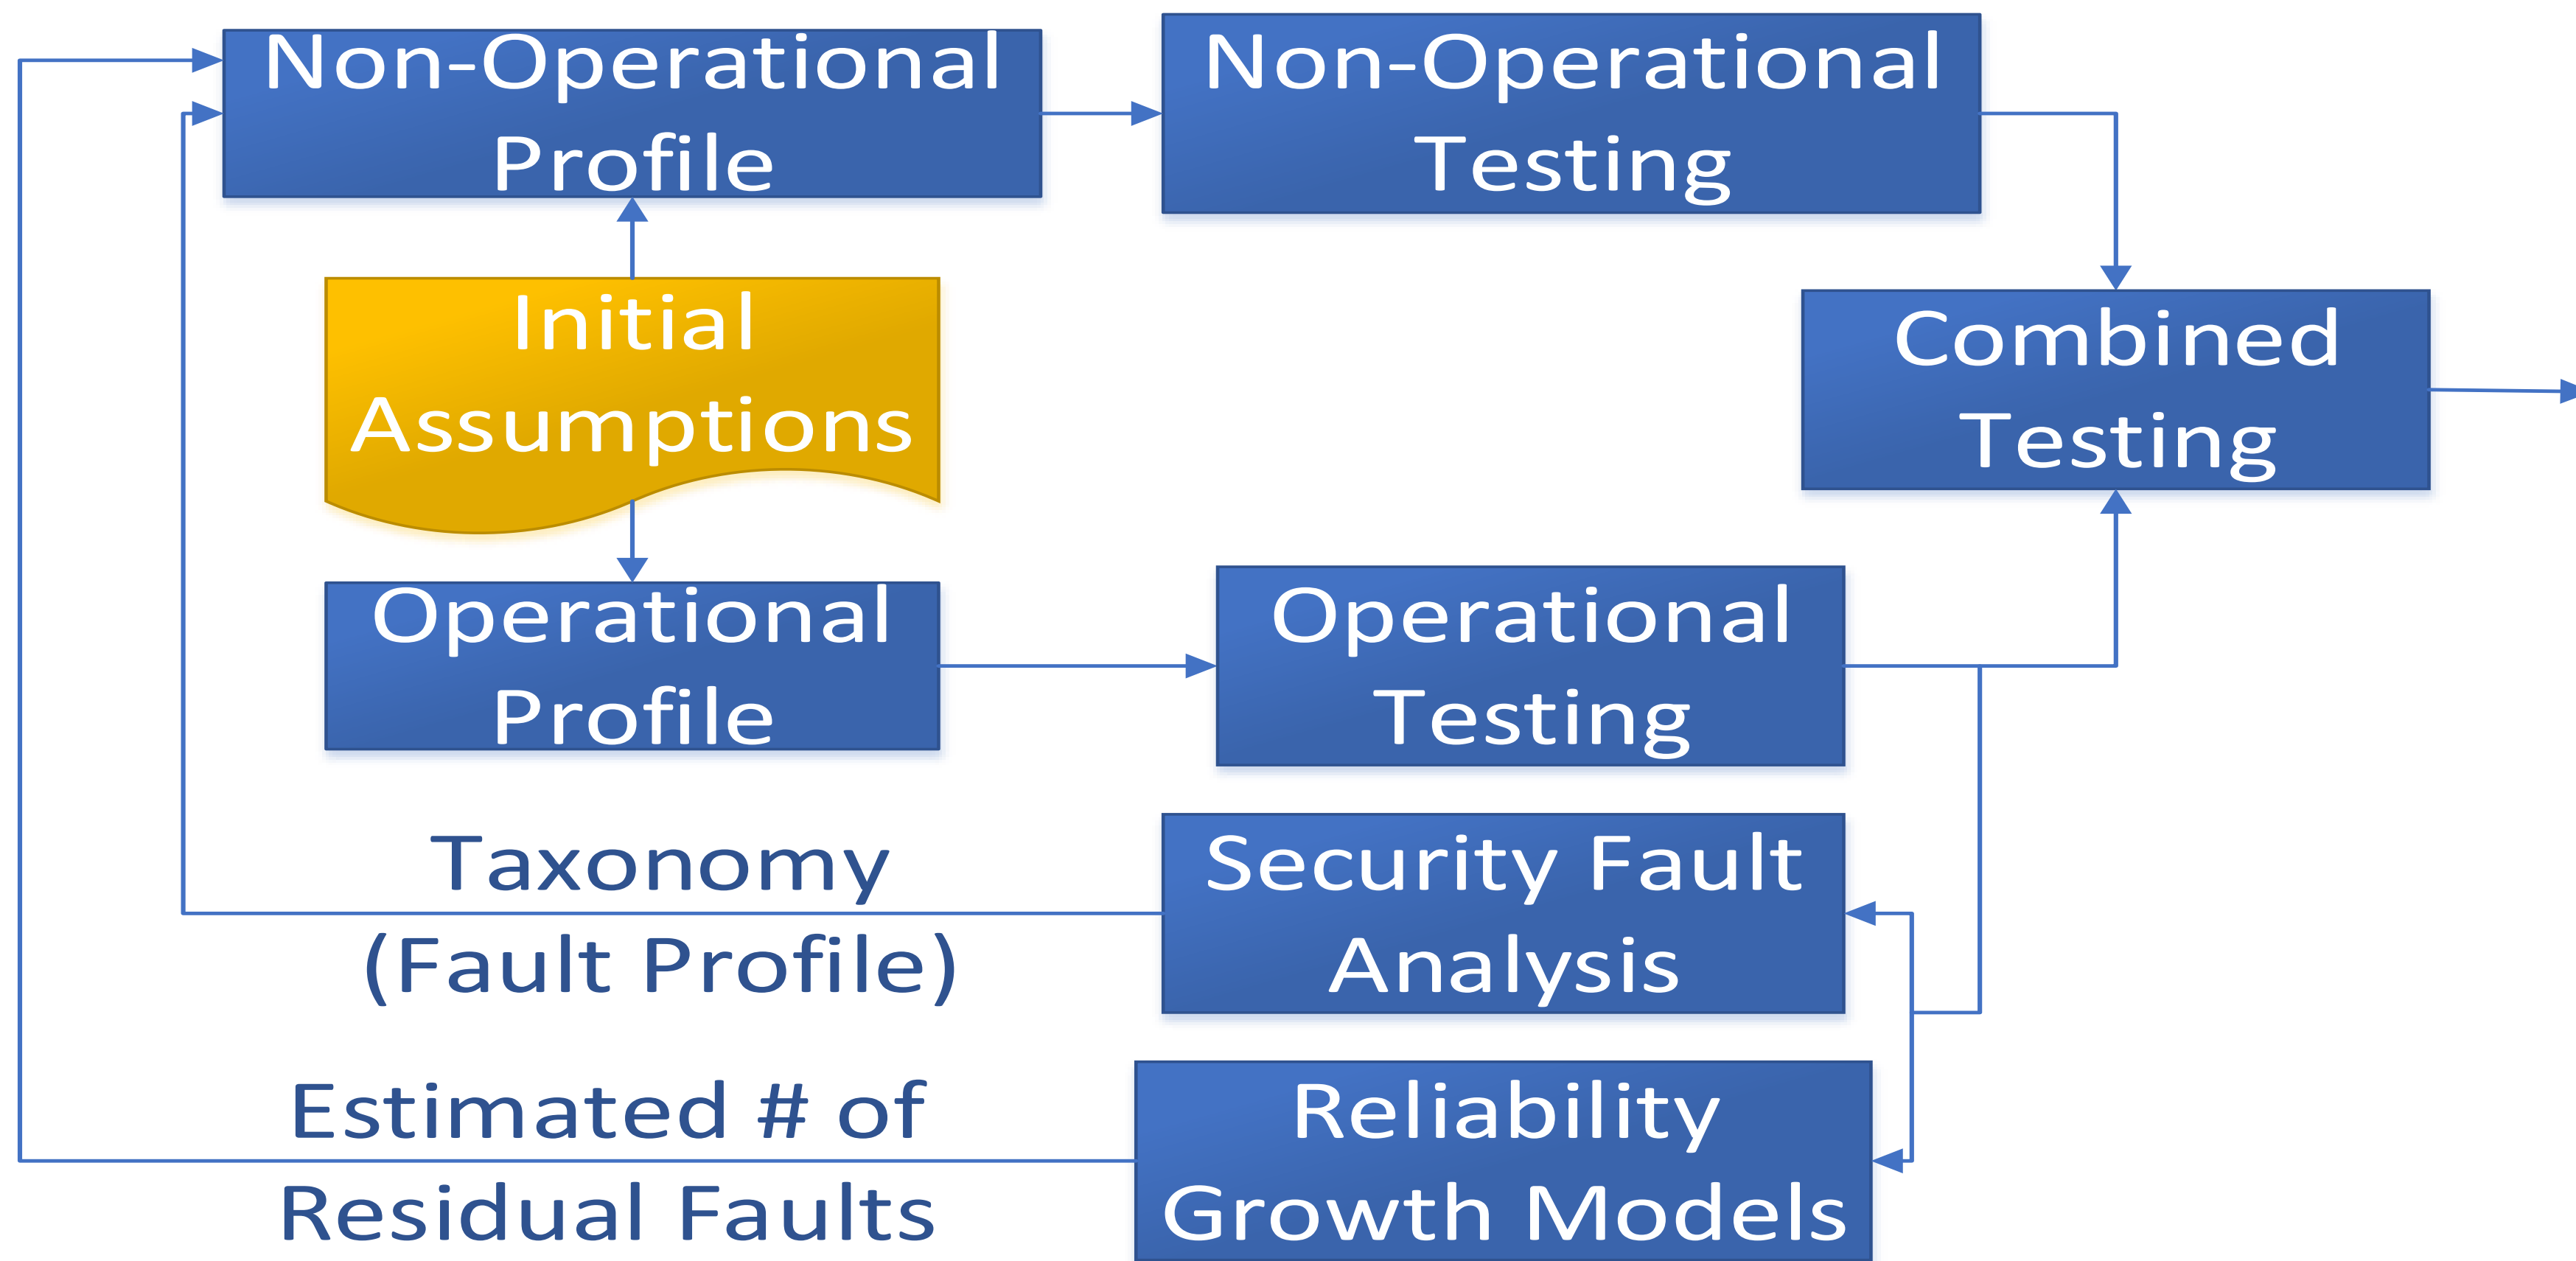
Non-Operational Profile

Non-Operational Testing

Initial Assumptions

Combined Testing

Operational Profile

Operational Testing

Taxonomy (Fault Profile)

Security Fault Analysis

Estimated # of Residual Faults

Reliability Growth Models